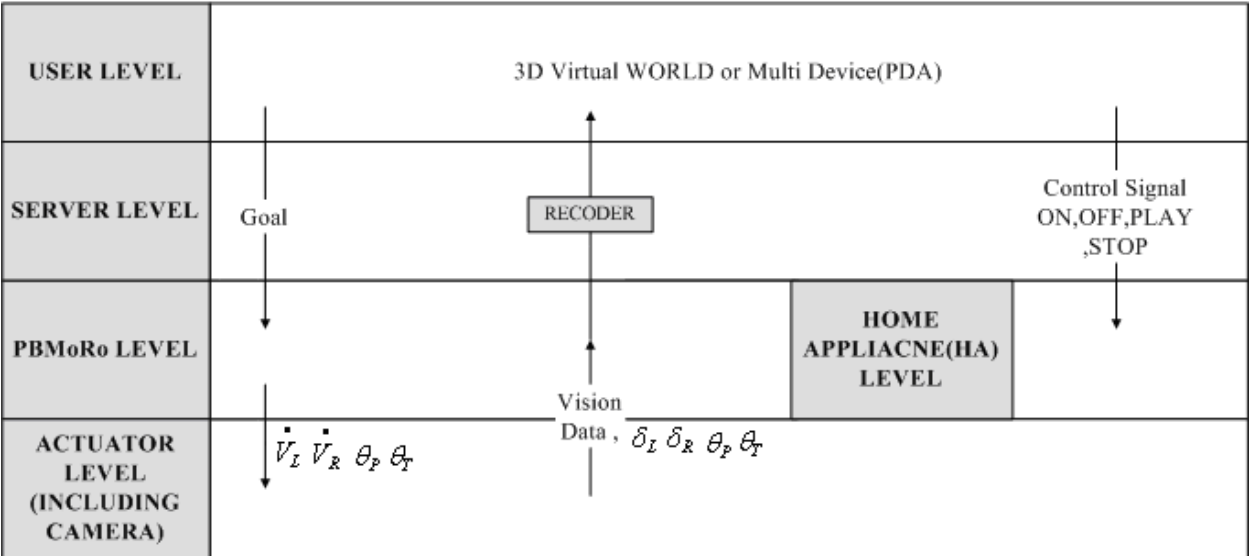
USER LEVEL

3D Virtual WORLD or Multi Device(PDA)

SERVER LEVEL

Goal

RECODER

Control Signal ON,OFF,PLAY ,STOP

PBMoRo LEVEL

HOME APPLIACNE(HA) LEVEL

ACTUATOR LEVEL (INCLUDING CAMERA)

$\dot{V}_L$ $\dot{V}_R$ $\theta_P$ $\theta_T$

Vision Data , $\delta_L$ $\delta_R$ $\theta_P$ $\theta_T$